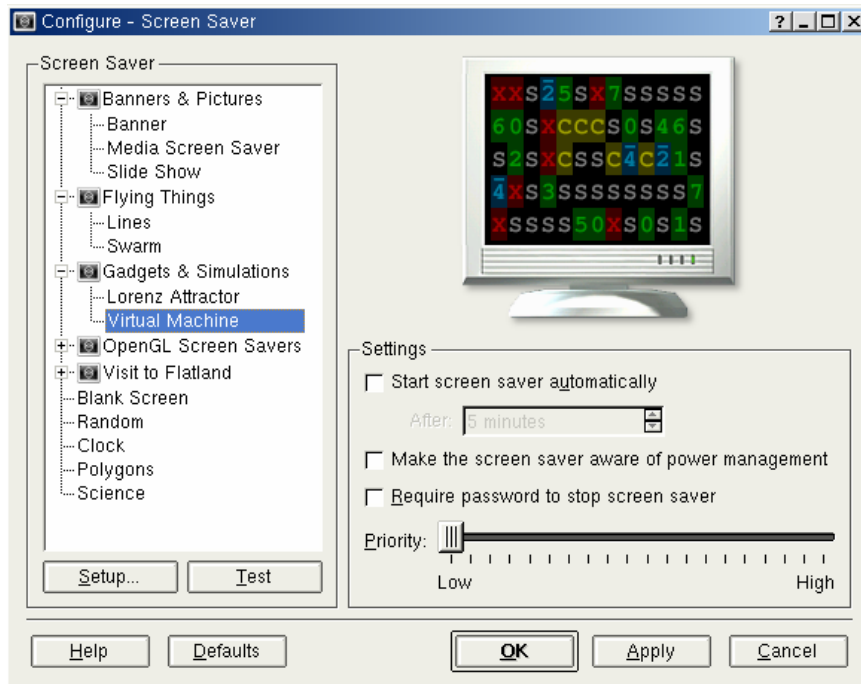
Configure - Screen Saver

? _ □ X

Screen Saver

Banners & Pictures
Banner
Media Screen Saver
Slide Show
Flying Things
Lines
Swarm
Gadgets & Simulations
Lorenz Attractor
Virtual Machine
OpenGL Screen Savers
Visit to Flatland
Blank Screen
Random
Clock
Polygons
Science

Setup...
Test

XXS$\bar{2}$5SX7SSSSS
60SXCCCS0S46S
S2SXCSSC$\bar{4}$C$\bar{2}$1S
$\bar{4}$XS3SSSSSSSS7
XSSSS50XS0S1S

Settings
Start screen saver automatically
After: 5 minutes
Make the screen saver aware of power management
Require password to stop screen saver
Priority:
Low
High

Help
Defaults
OK
Apply
Cancel